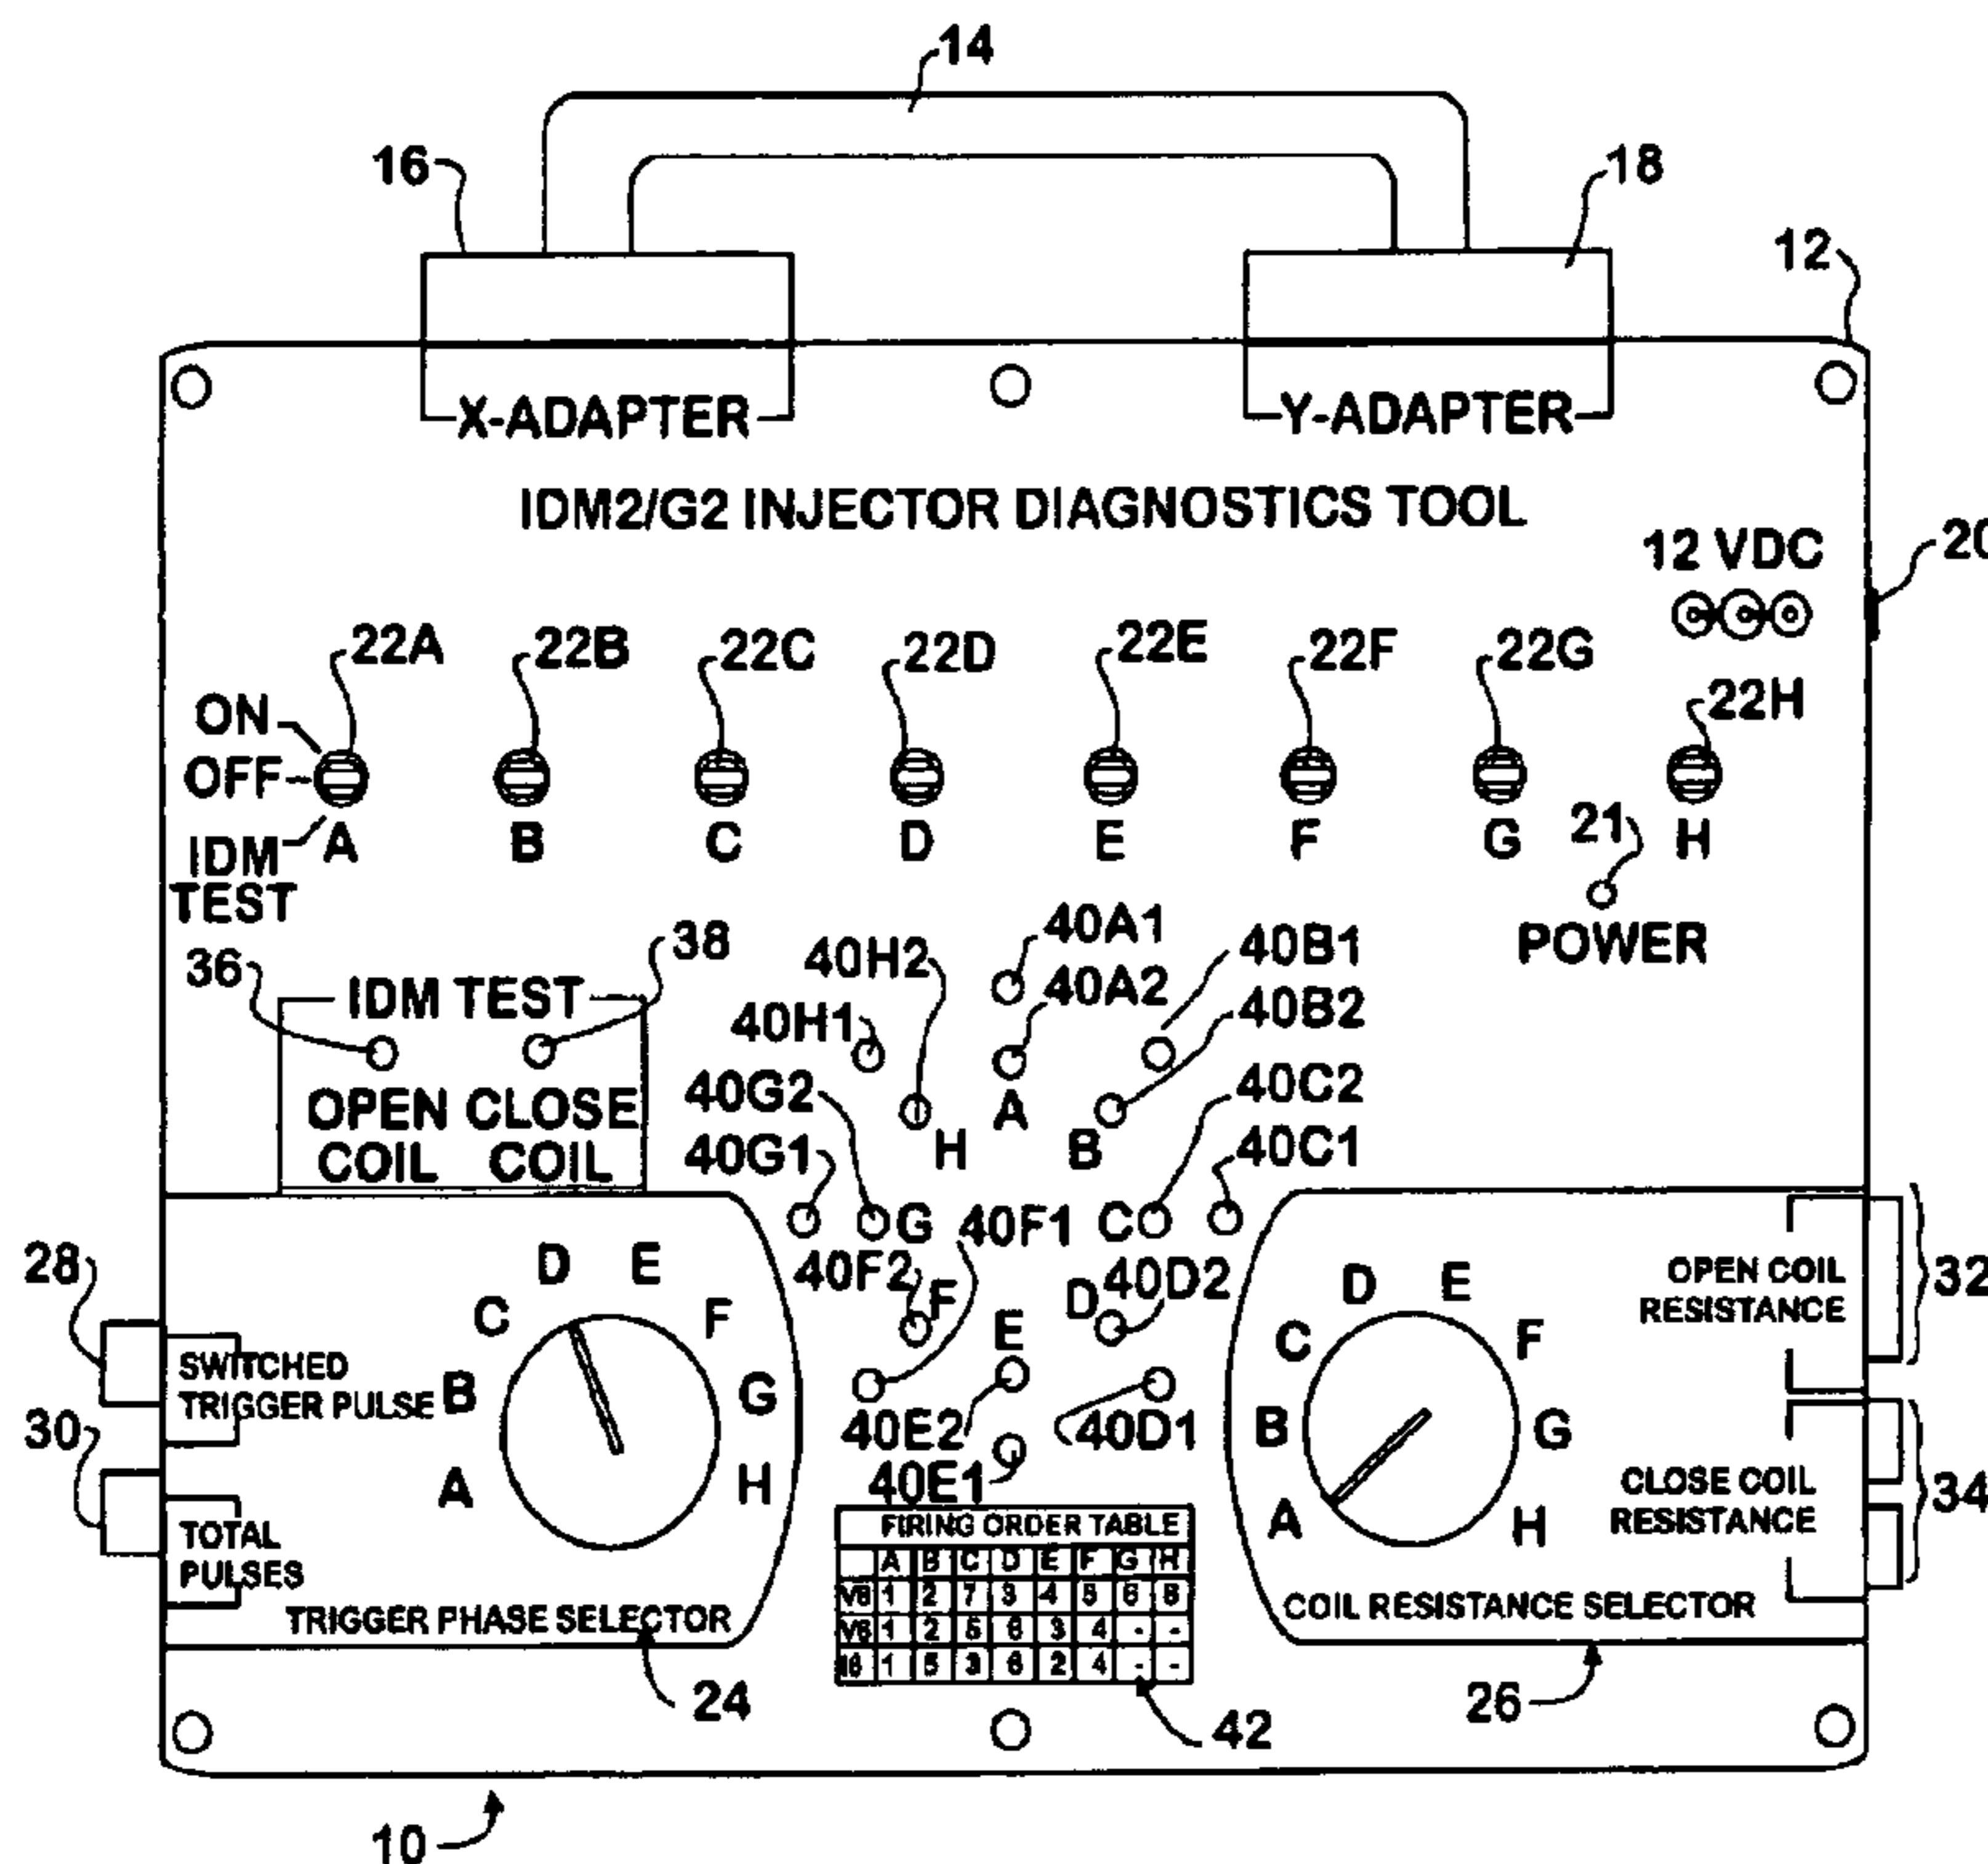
14

16

18

12

X-ADAPTER

Y-ADAPTER

IDM2/G2 INJECTOR DIAGNOSTICS TOOL

12 VDC

20

22A 22B 22C 22D 22E 22F 22G

22H

ON
OFF

IDM TEST

A B C D E F G H

21

POWER

36

38

IDM TEST

OPEN COIL

CLOSE COIL

40H2 40A1 40B1

40A2

40H1

40B2

40G2

40C2

H A B

40G1

40C1

G 40F1 C

40F2

F

D 40D2

E

40E2

40D1

40E1

28

SWITCHED TRIGGER PULSE

30

TOTAL PULSES

A B C D E F G H

TRIGGER PHASE SELECTOR

24

A B C D E F G H

COIL RESISTANCE SELECTOR

26

OPEN COIL RESISTANCE

32

CLOSE COIL RESISTANCE

34

| FIRING ORDER TABLE | | | | | | | | |
|---|---|---|---|---|---|---|---|---|
| | A | B | C | D | E | F | G | H |
| V8 | 1 | 2 | 7 | 3 | 4 | 5 | 6 | 8 |
| V6 | 1 | 2 | 5 | 6 | 3 | 4 | - | - |
| I6 | 1 | 5 | 3 | 6 | 2 | 4 | - | - |

42

10